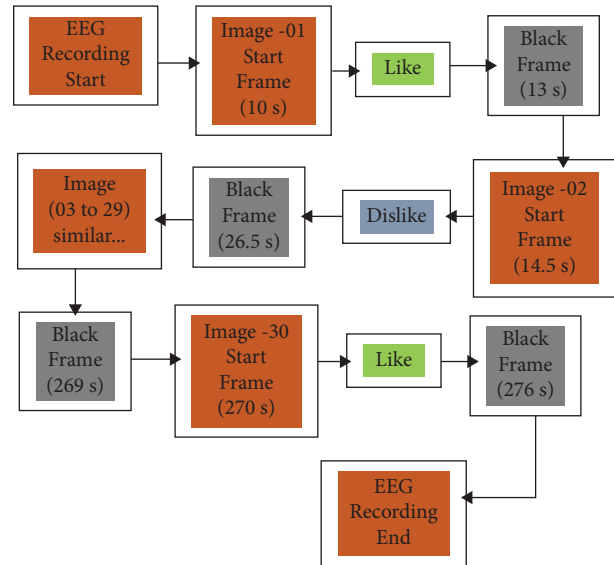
EEG Recording Start

Image -01 Start Frame (10 s)

Like

Black Frame (13 s)

Image -02 Start Frame (14.5 s)

Dislike

Black Frame (26.5 s)

Image (03 to 29) similar...

Black Frame (269 s)

Image -30 Start Frame (270 s)

Like

Black Frame (276 s)

EEG Recording End